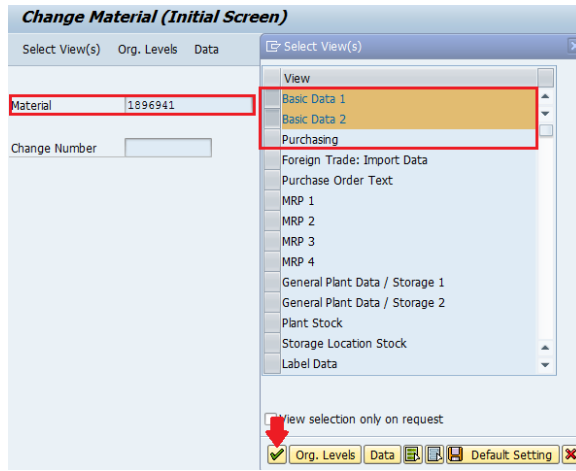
Change Material (Initial Screen)

Select View(s) Org. Levels Data

Material 1896941

Change Number

Select View(s)

| View |
|---|
| Basic Data 1 |
| Basic Data 2 |
| Purchasing |
| Foreign Trade: Import Data |
| Purchase Order Text |
| MRP 1 |
| MRP 2 |
| MRP 3 |
| MRP 4 |
| General Plant Data / Storage 1 |
| General Plant Data / Storage 2 |
| Plant Stock |
| Storage Location Stock |
| Label Data |

View selection only on request

Org. Levels Data Default Setting